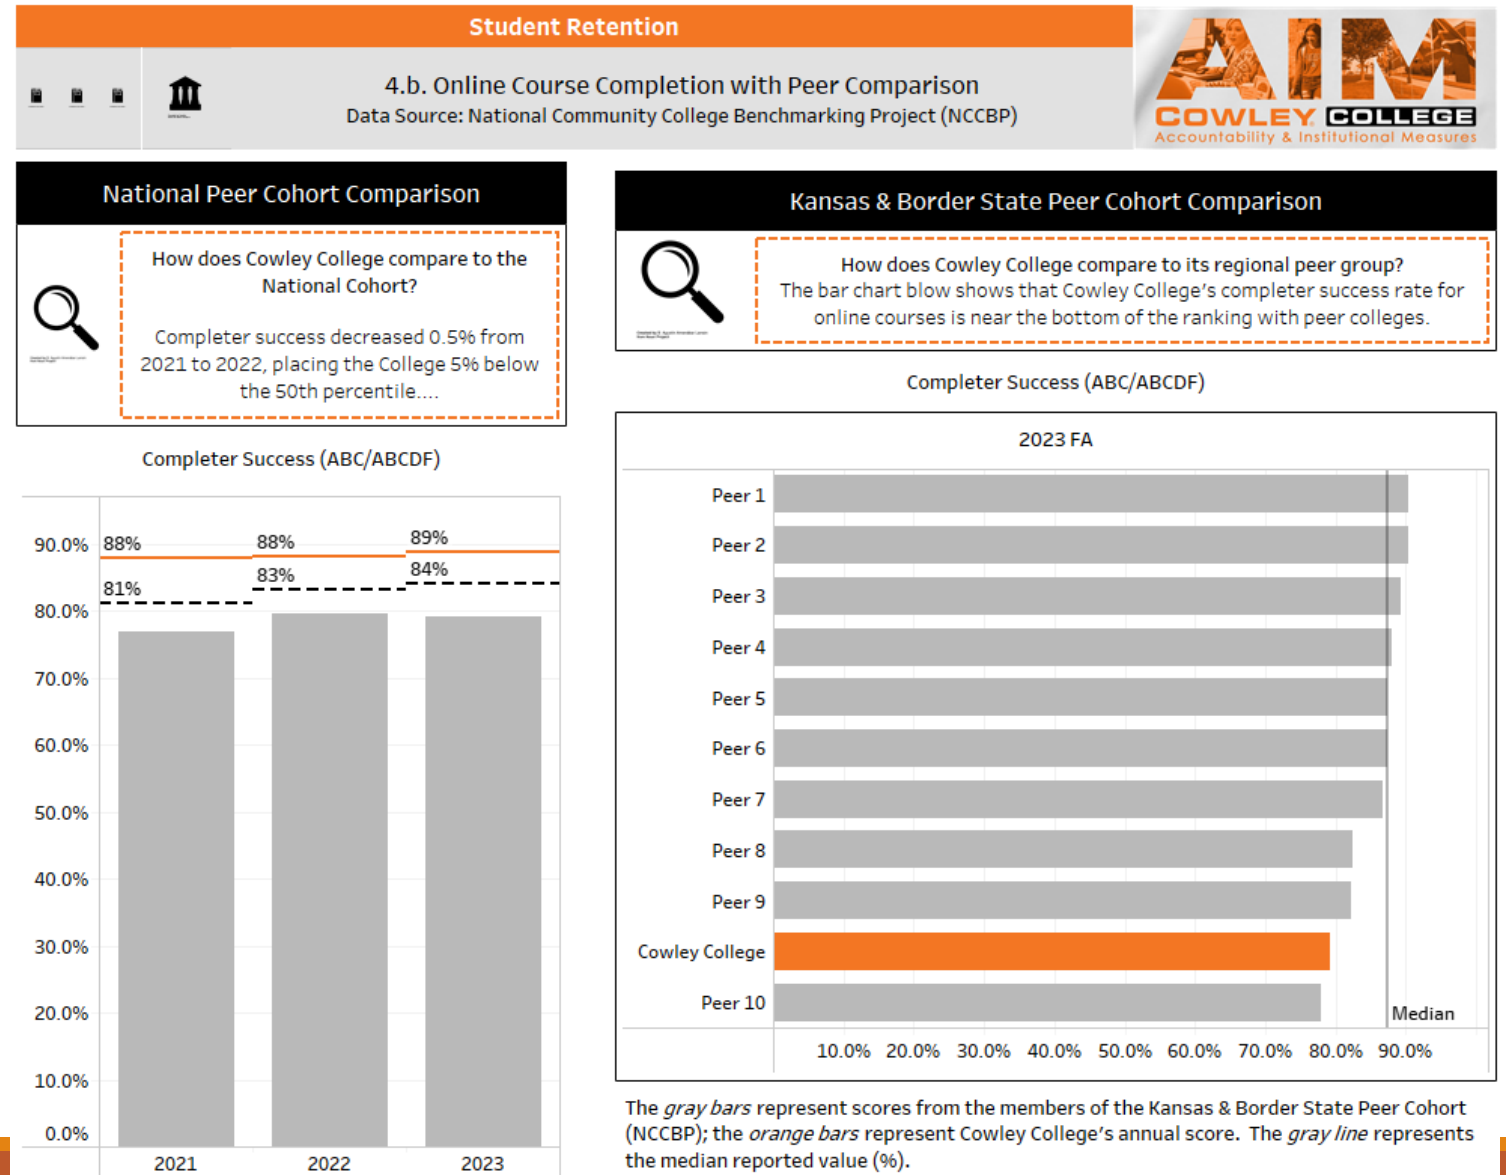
Student Retention

4.b. Online Course Completion with Peer Comparison
Data Source: National Community College Benchmarking Project (NCCBP)

AIM
COWLEY COLLEGE
Accountability & Institutional Measures

National Peer Cohort Comparison

How does Cowley College compare to the National Cohort?

Completer success decreased 0.5% from 2021 to 2022, placing the College 5% below the 50th percentile....

Completer Success (ABC/ABCDF)

| | 2021 | 2022 | 2023 |
|---|---|---|---|
| | 88% | 88% | 89% |
| | 81% | 83% | 84% |

90.0%
80.0%
70.0%
60.0%
50.0%
40.0%
30.0%
20.0%
10.0%
0.0%

Kansas & Border State Peer Cohort Comparison

How does Cowley College compare to its regional peer group?
The bar chart blow shows that Cowley College's completer success rate for online courses is near the bottom of the ranking with peer colleges.

Completer Success (ABC/ABCDF)

2023 FA

Peer 1
Peer 2
Peer 3
Peer 4
Peer 5
Peer 6
Peer 7
Peer 8
Peer 9
Cowley College
Peer 10

Median

10.0% 20.0% 30.0% 40.0% 50.0% 60.0% 70.0% 80.0% 90.0%

The gray bars represent scores from the members of the Kansas & Border State Peer Cohort (NCCBP); the orange bars represent Cowley College's annual score. The gray line represents the median reported value (%).